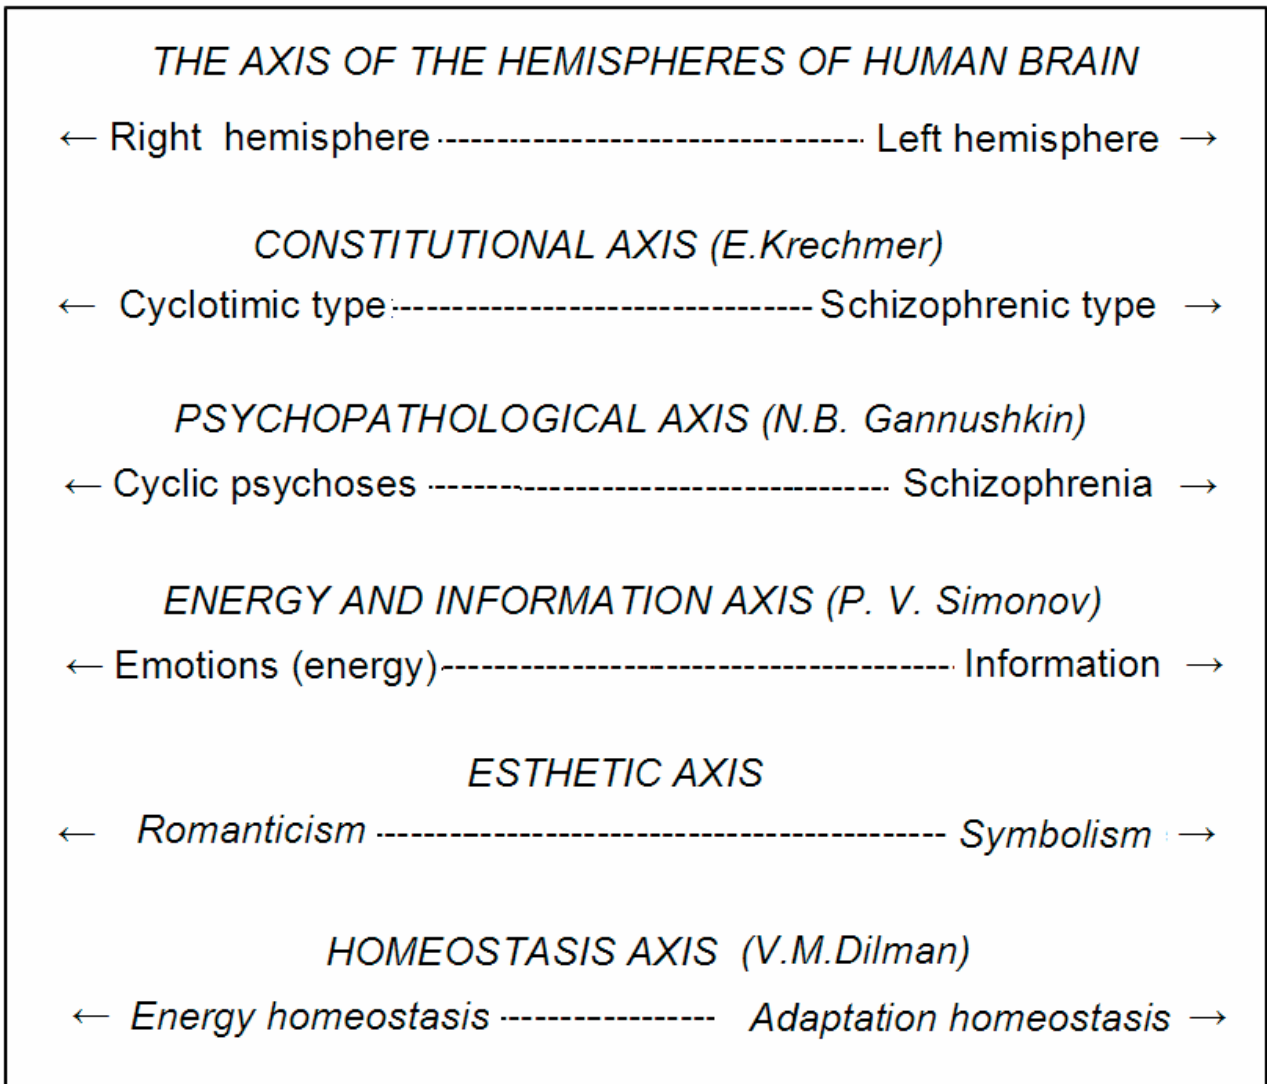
THE AXIS OF THE HEMISPHERES OF HUMAN BRAIN

← Right hemisphere ------------------------------- Left hemisphere →

CONSTITUTIONAL AXIS (E.Krechmer)

← Cyclotimic type ------------------------------- Schizophrenic type →

PSYCHOPATHOLOGICAL AXIS (N.B. Gannushkin)

← Cyclic psychoses ------------------------------- Schizophrenia →

ENERGY AND INFORMATION AXIS (P. V. Simonov)

← Emotions (energy) ------------------------------- Information →

ESTHETIC AXIS

← Romanticism ------------------------------- Symbolism →

HOMEOSTASIS AXIS (V.M.Dilman)

← Energy homeostasis ---------------- Adaptation homeostasis →